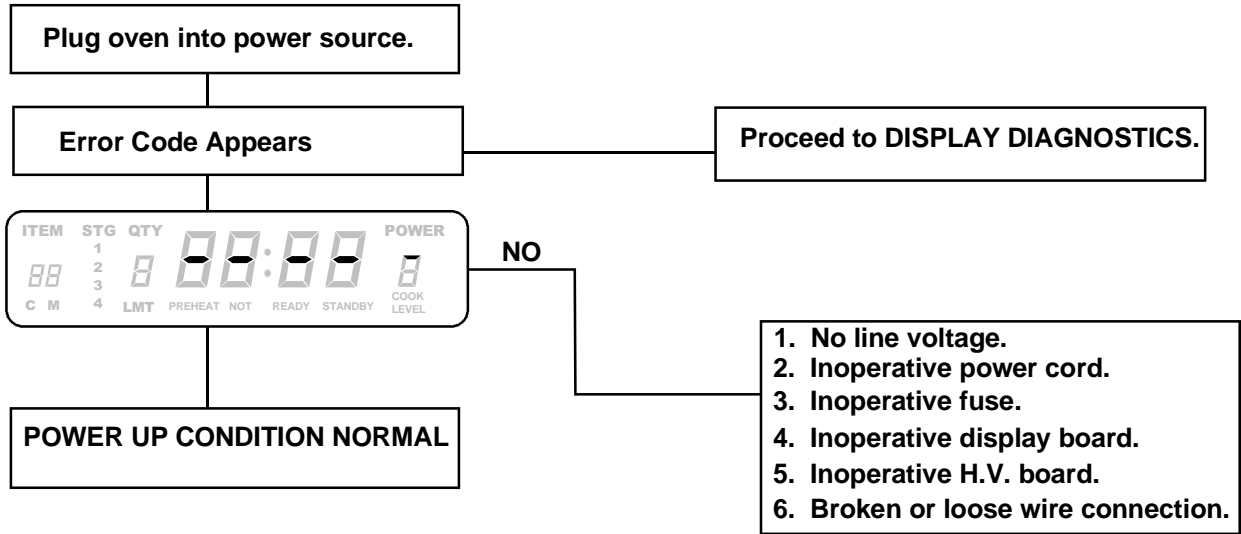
Plug oven into power source.

Error Code Appears

Proceed to DISPLAY DIAGNOSTICS.

ITEM STG QTY POWER
1
2
3
4
C M LMT PREHEAT NOT READY STANDBY COOK LEVEL

NO

1. No line voltage.
2. Inoperative power cord.
3. Inoperative fuse.
4. Inoperative display board.
5. Inoperative H.V. board.
6. Broken or loose wire connection.

POWER UP CONDITION NORMAL